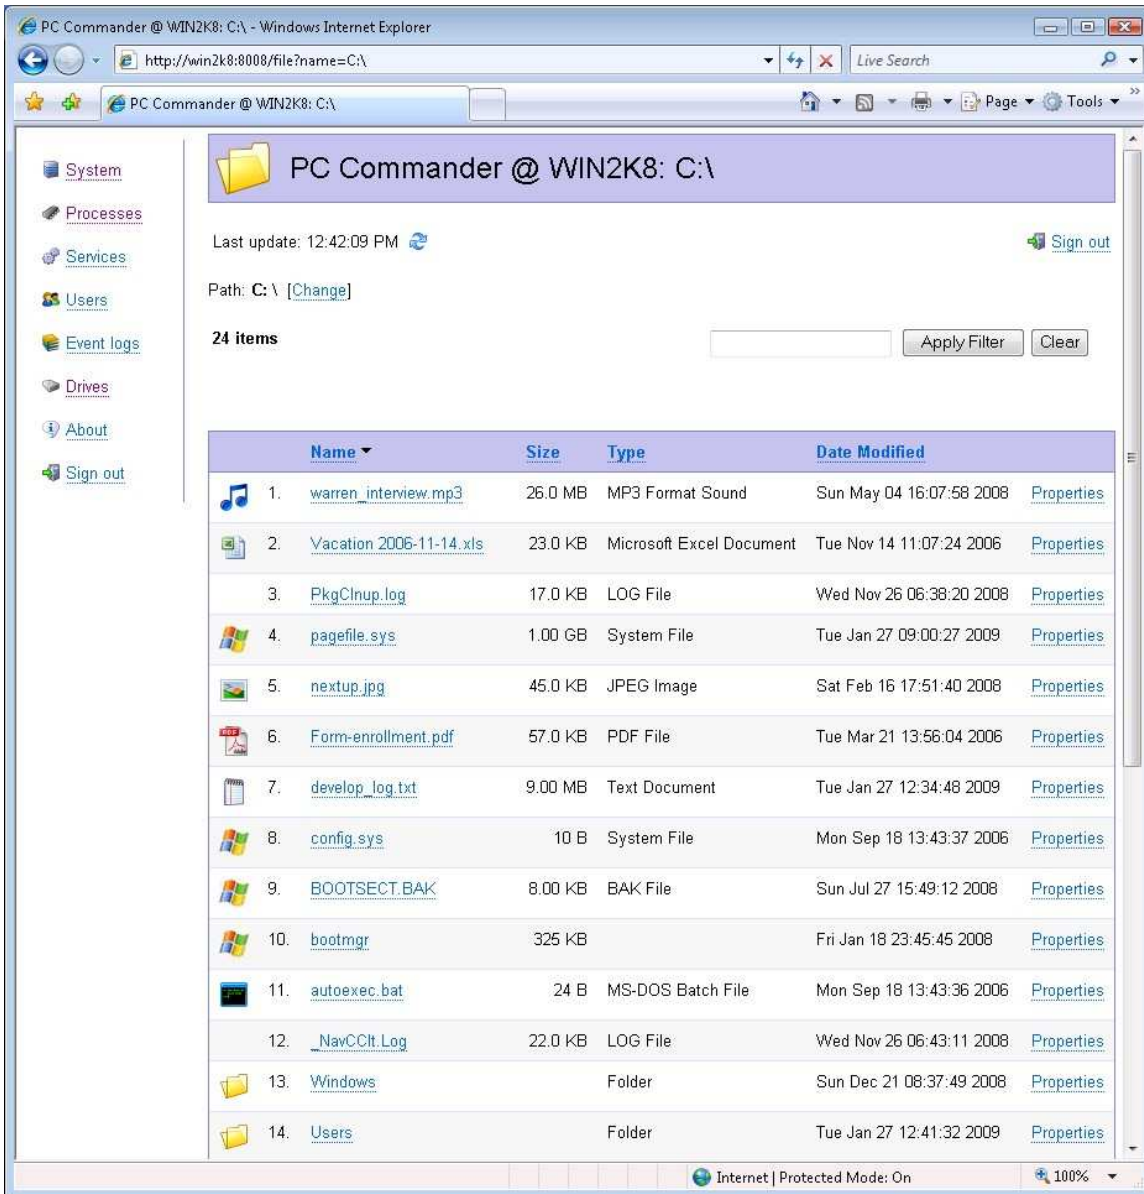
PC Commander @ WIN2K8: C:\ - Windows Internet Explorer

http://win2k8:8008/file?name=C:\

Live Search

PC Commander @ WIN2K8: C:\

Page ▾ Tools ▾

System
Processes
Services
Users
Event logs
Drives
About
Sign out

PC Commander @ WIN2K8: C:\

Last update: 12:42:09 PM

Sign out

Path: C: \ [Change]

24 items

Apply Filter Clear

| | | Name ▾ | Size | Type | Date Modified | |
|---|---|---|---|---|---|---|
| | 1. | warren_interview.mp3 | 26.0 MB | MP3 Format Sound | Sun May 04 16:07:58 2008 | Properties |
| | 2. | Vacation 2006-11-14.xls | 23.0 KB | Microsoft Excel Document | Tue Nov 14 11:07:24 2006 | Properties |
| | 3. | PkgClnup.log | 17.0 KB | LOG File | Wed Nov 26 06:38:20 2008 | Properties |
| | 4. | pagefile.sys | 1.00 GB | System File | Tue Jan 27 09:00:27 2009 | Properties |
| | 5. | nextup.jpg | 45.0 KB | JPEG Image | Sat Feb 16 17:51:40 2008 | Properties |
| | 6. | Form-enrollment.pdf | 57.0 KB | PDF File | Tue Mar 21 13:56:04 2006 | Properties |
| | 7. | develop_log.txt | 9.00 MB | Text Document | Tue Jan 27 12:34:48 2009 | Properties |
| | 8. | config.sys | 10 B | System File | Mon Sep 18 13:43:37 2006 | Properties |
| | 9. | BOOTSECT.BAK | 8.00 KB | BAK File | Sun Jul 27 15:49:12 2008 | Properties |
| | 10. | bootmgr | 325 KB | | Fri Jan 18 23:45:45 2008 | Properties |
| | 11. | autoexec.bat | 24 B | MS-DOS Batch File | Mon Sep 18 13:43:36 2006 | Properties |
| | 12. | _NavCClt.Log | 22.0 KB | LOG File | Wed Nov 26 06:43:11 2008 | Properties |
| | 13. | Windows | | Folder | Sun Dec 21 08:37:49 2008 | Properties |
| | 14. | Users | | Folder | Tue Jan 27 12:41:32 2009 | Properties |

Internet | Protected Mode: On

100%